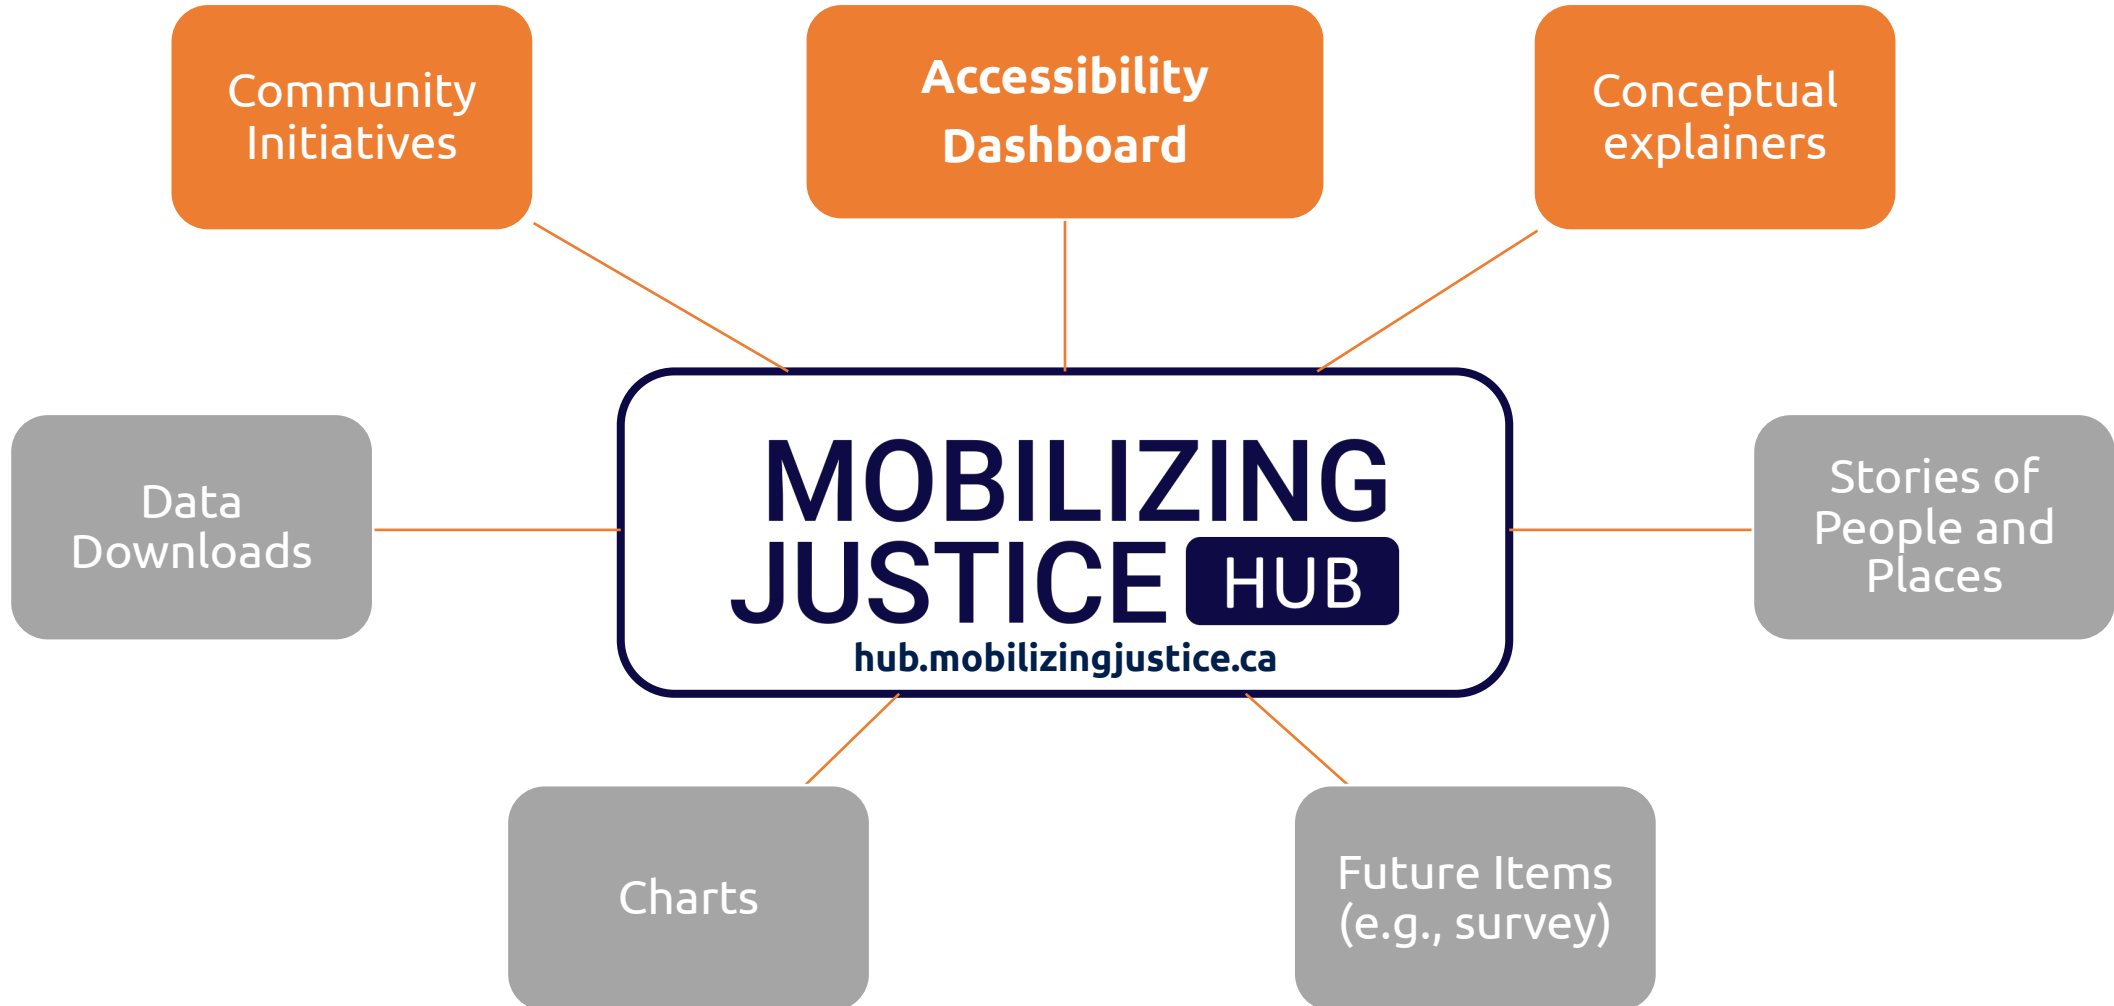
Community Initiatives

Accessibility Dashboard

Conceptual explainers

Data Downloads

MOBILIZING JUSTICE HUB
hub.mobilizingjustice.ca

Stories of People and Places

Charts

Future Items (e.g., survey)